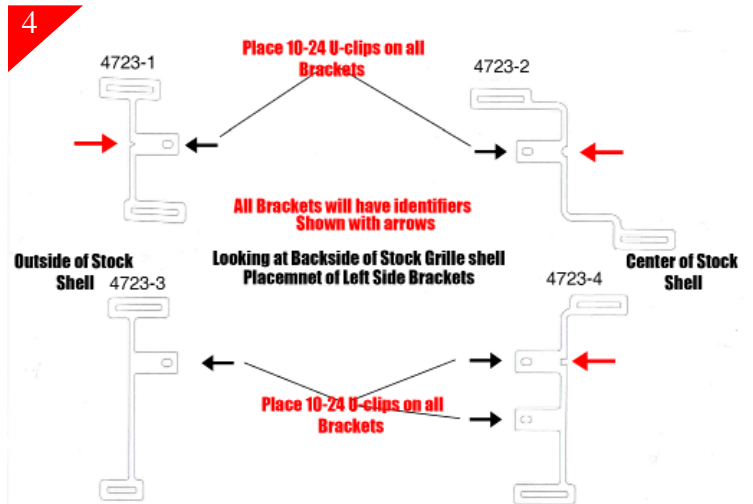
4

Place 10-24 U-clips on all Brackets

4723-1

4723-2

All Brackets will have identifiers Shown with arrows

Outside of Stock Shell

Looking at Backside of Stock Grille shell Placemnet of Left Side Brackets

Center of Stock Shell

4723-3

4723-4

Place 10-24 U-clips on all Brackets